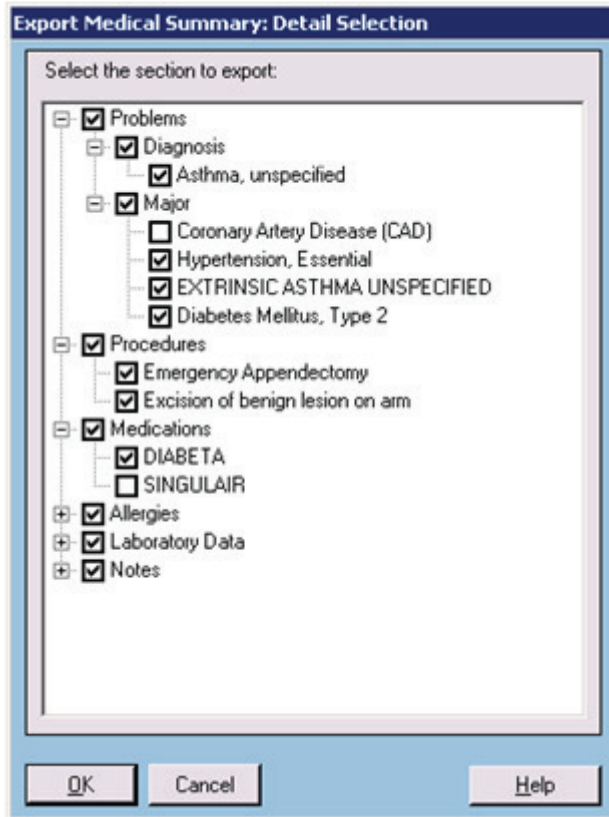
Export Medical Summary: Detail Selection

Select the section to export:

Problems
Diagnosis
Asthma, unspecified
Major
Coronary Artery Disease (CAD)
Hypertension, Essential
EXTRINSIC ASTHMA UNSPECIFIED
Diabetes Mellitus, Type 2
Procedures
Emergency Appendectomy
Excision of benign lesion on arm
Medications
DIABETA
SINGULAIR
Allergies
Laboratory Data
Notes

OK
Cancel
Help